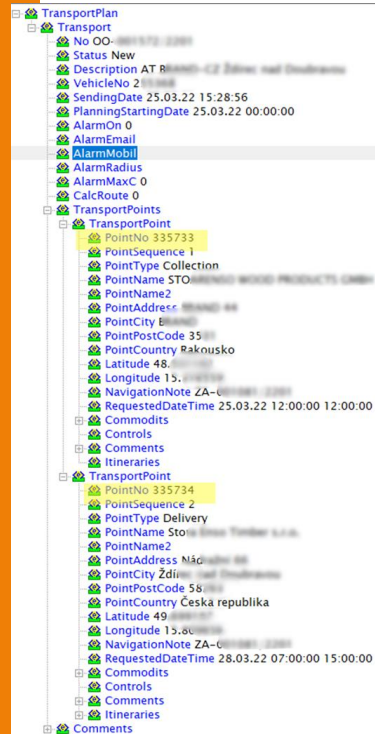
TransportPlan
Transport
No OO-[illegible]
Status New
Description AT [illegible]-CZ Ždírec nad Doubravou
VehicleNo 2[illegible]
SendingDate 25.03.22 15:28:56
PlanningStartingDate 25.03.22 00:00:00
AlarmOn 0
AlarmEmail
AlarmMobil
AlarmRadius
AlarmMaxC 0
CalcRoute 0
TransportPoints
TransportPoint
PointNo 335733
PointSequence 1
PointType Collection
PointName STO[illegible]
PointName2
PointAddress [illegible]
PointCity B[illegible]
PointPostCode 35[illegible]
PointCountry Rakousko
Latitude 48.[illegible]
Longitude 15.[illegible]
NavigationNote ZA-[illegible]
RequestedDateTime 25.03.22 12:00:00 12:00:00
Commodits
Controls
Comments
Itineraries
TransportPoint
PointNo 335734
PointSequence 2
PointType Delivery
PointName Sto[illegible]
PointName2
PointAddress Ná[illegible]
PointCity Ždí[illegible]
PointPostCode 58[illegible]
PointCountry Česká republika
Latitude 49.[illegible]
Longitude 15.8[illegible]
NavigationNote ZA-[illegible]
RequestedDateTime 28.03.22 07:00:00 15:00:00
Commodits
Controls
Comments
Itineraries
Comments